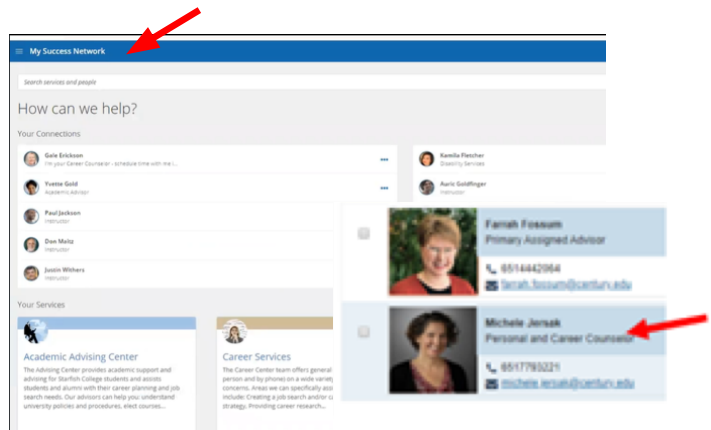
My Success Network

Search services and people

How can we help?

Your Connections

Gale Erickson
I'm your Career Counselor - schedule time with me t...

Yvette Gold
Academic Advisor

Paul Jackson
Instructor

Don Maltz
Instructor

Justin Withers
Instructor

Kamila Fletcher
Disability Services

Auric Goldfinger
Instructor

Farrah Fossum
Primary Assigned Advisor
6514442064
farrah.fossum@century.edu

Michele Jersak
Personal and Career Counselor
6517793221
michele.jersak@century.edu

Your Services

Academic Advising Center
The Advising Center provides academic support and advising for Starfish College students and assists students and alumni with their career planning and job search needs. Our advisors can help you: understand university policies and procedures, elect courses...

Career Services
The Career Center team offers general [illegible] person and by phone) on a wide variety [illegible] concerns. Areas we can specifically assi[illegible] include: Creating a job search and/or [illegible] strategy, Providing career research...